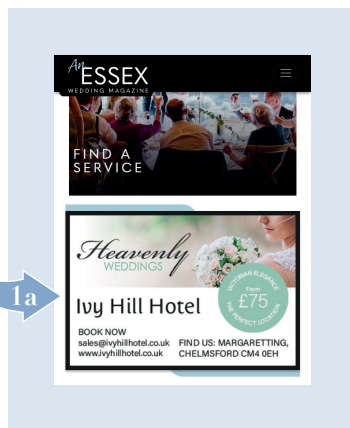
An ESSEX
WEDDING MAGAZINE

FIND A SERVICE

Heavenly
WEDDINGS

VICTORIAN ELEGANCE
From
£75
THE PERFECT LOCATION

1a

Ivy Hill Hotel

BOOK NOW
sales@ivyhillhotel.co.uk
www.ivyhillhotel.co.uk

FIND US: MARGARETTING, CHELMSFORD CM4 0EH